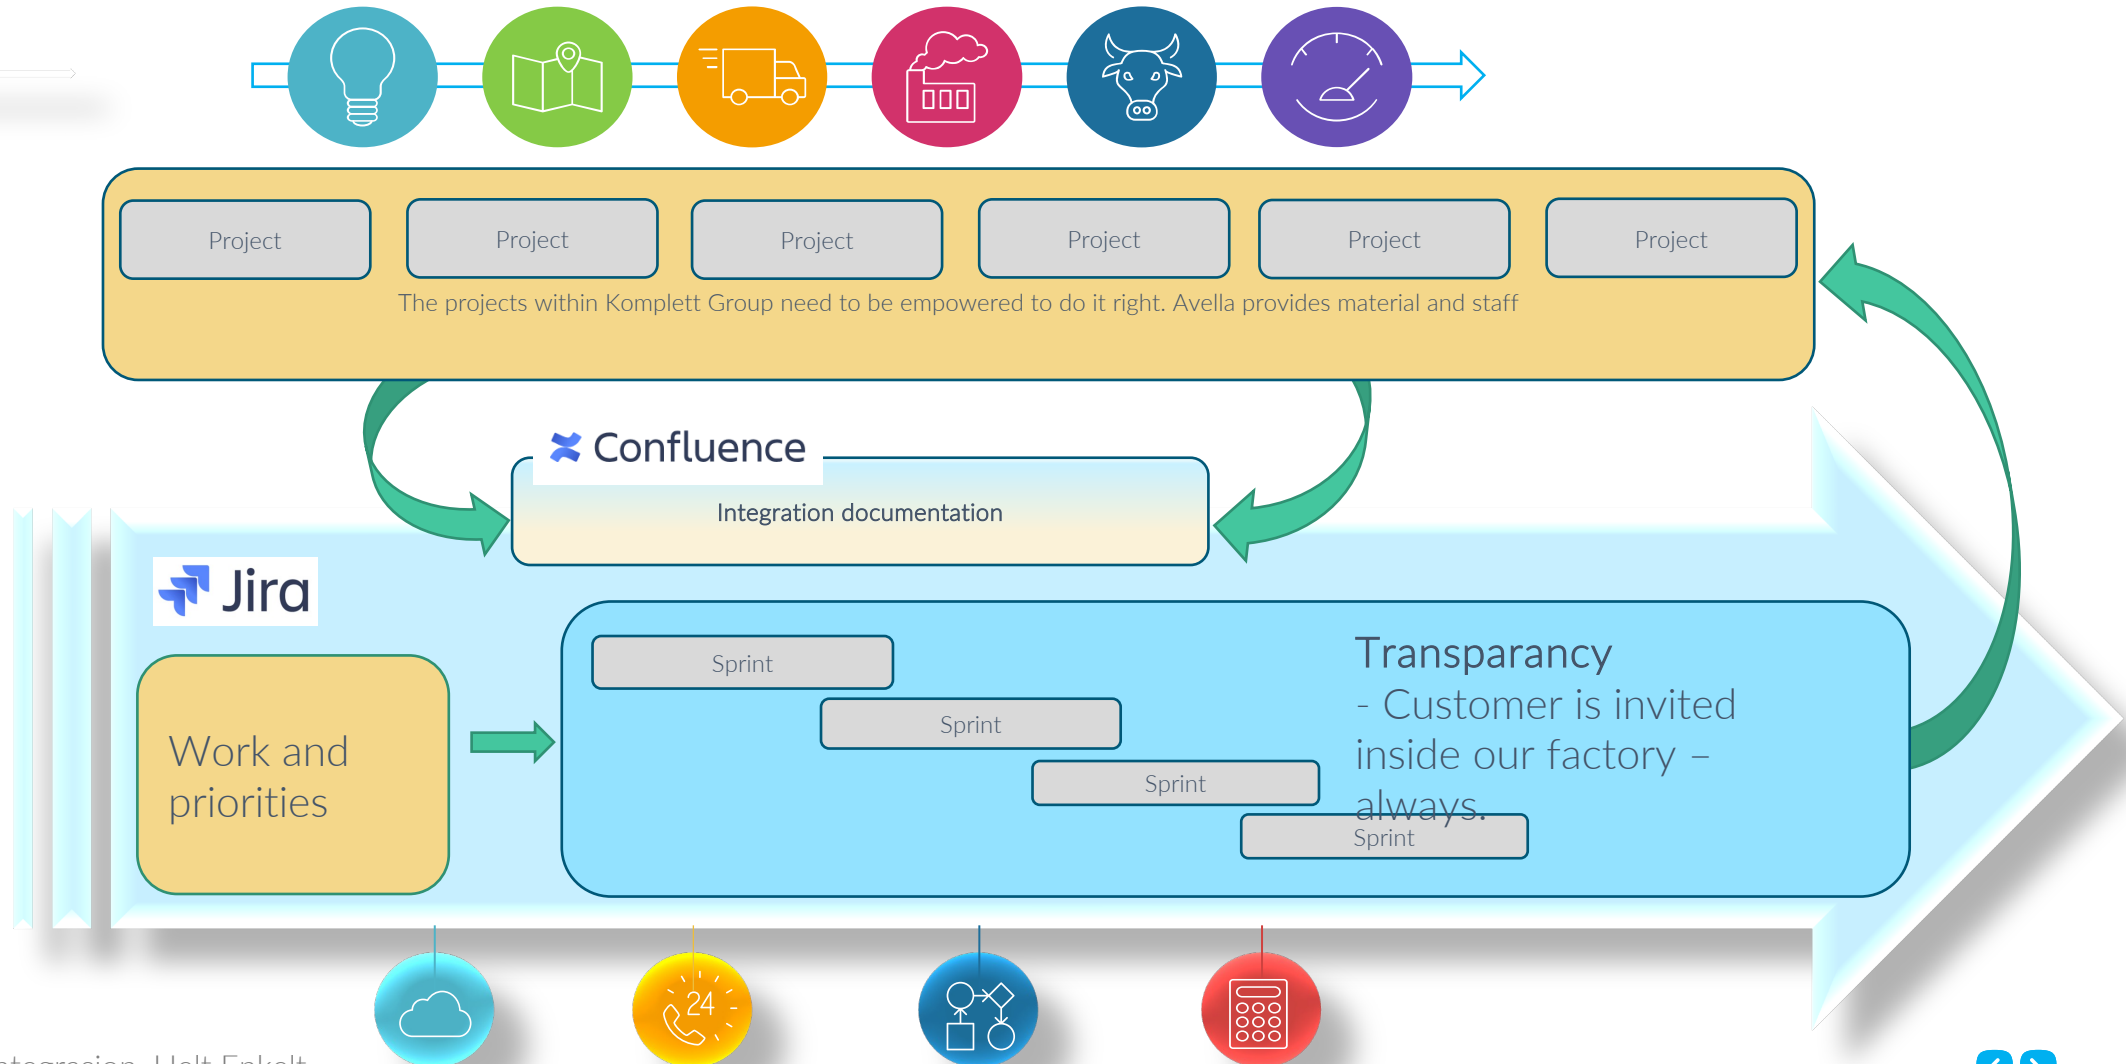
Project Project Project Project Project Project

The projects within Komplett Group need to be empowered to do it right. Avella provides material and staff

Confluence

Integration documentation

Jira

Work and priorities

Sprint

Sprint

Sprint

Sprint

Transparancy
- Customer is invited inside our factory – always.

24

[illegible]tegrasjon. Helt Enkelt.